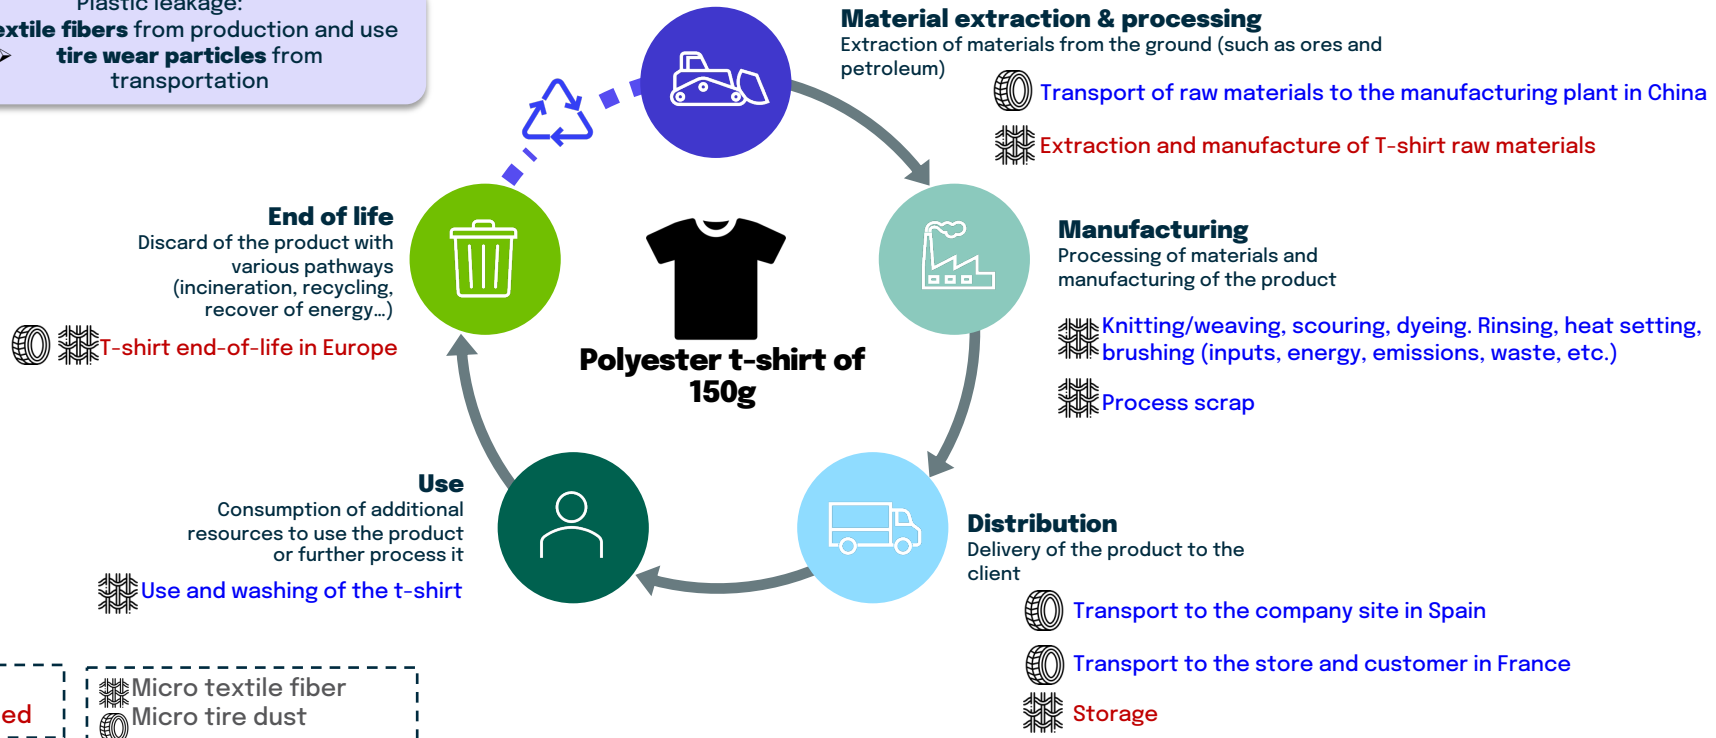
Plastic leakage:
extile fibers from production and use
tire wear particles from transportation

Material extraction & processing
Extraction of materials from the ground (such as ores and petroleum)

Transport of raw materials to the manufacturing plant in China

Extraction and manufacture of T-shirt raw materials

End of life
Discard of the product with various pathways (incineration, recycling, recover of energy…)

T-shirt end-of-life in Europe

Polyester t-shirt of 150g

Manufacturing
Processing of materials and manufacturing of the product

Knitting/weaving, scouring, dyeing. Rinsing, heat setting, brushing (inputs, energy, emissions, waste, etc.)

Process scrap

Use
Consumption of additional resources to use the product or further process it

Use and washing of the t-shirt

Distribution
Delivery of the product to the client

Transport to the company site in Spain

Transport to the store and customer in France

Storage

ed

Micro textile fiber
Micro tire dust